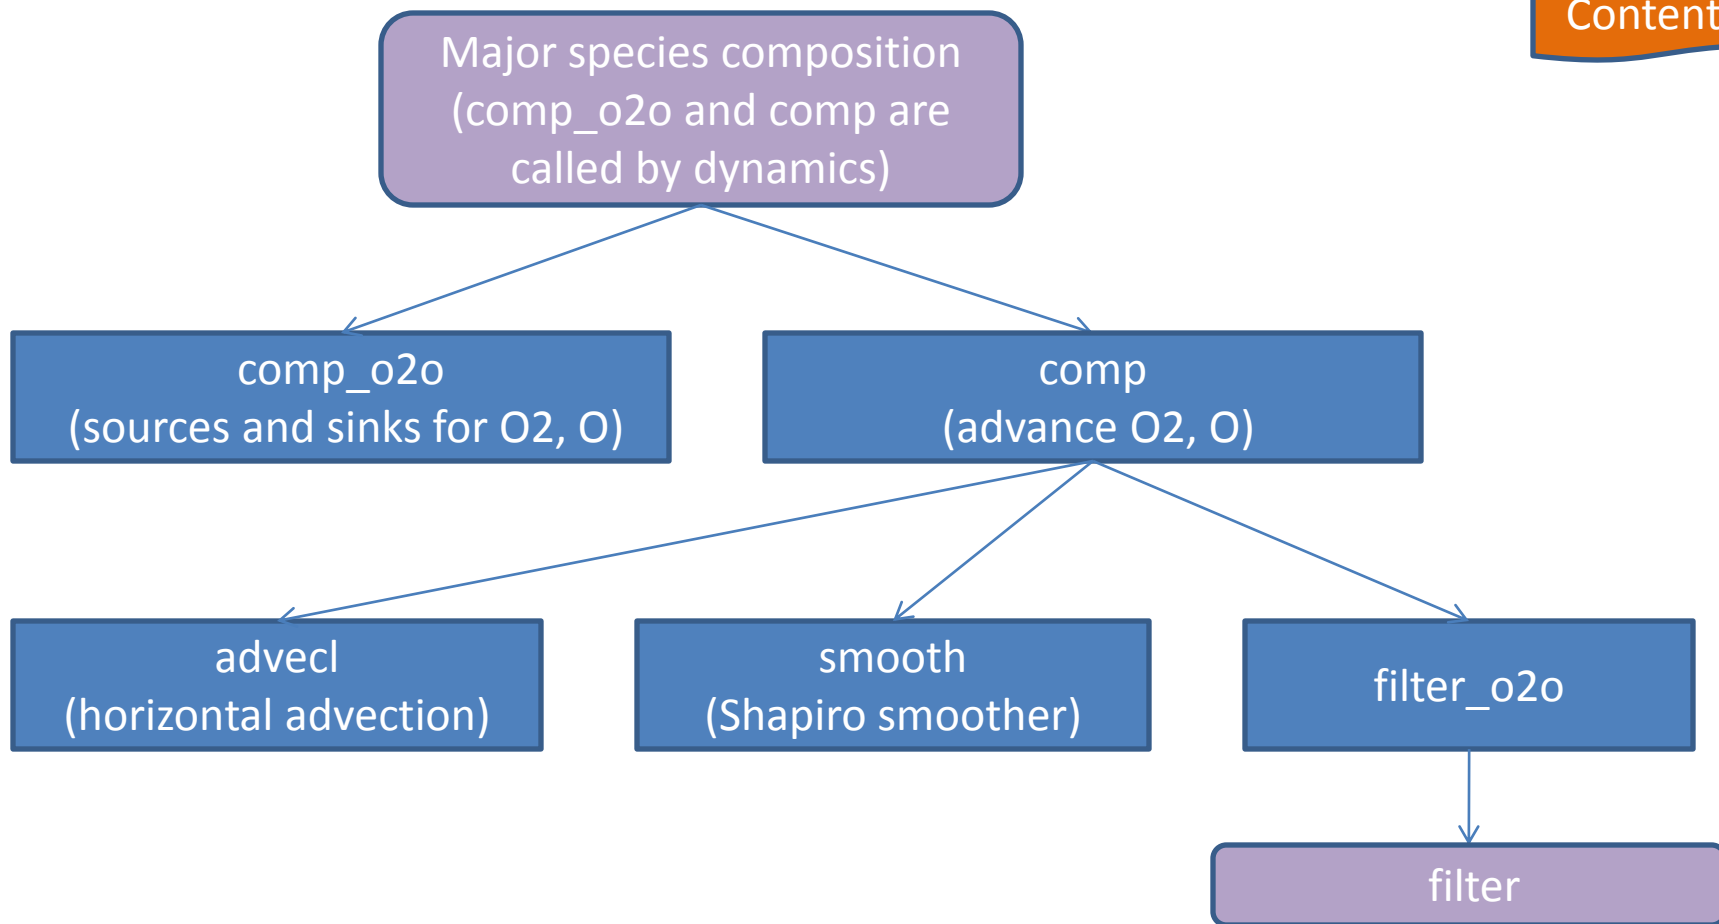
Content

Major species composition (comp_o2o and comp are called by dynamics)

comp_o2o
(sources and sinks for O2, O)

comp
(advance O2, O)

advecl
(horizontal advection)

smooth
(Shapiro smoother)

filter_o2o

filter